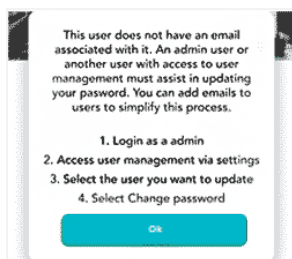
This user does not have an email associated with it. An admin user or another user with access to user management must assist in updating your password. You can add emails to users to simplify this process.

1. Login as a admin
2. Access user management via settings
3. Select the user you want to update
4. Select Change password

Ok